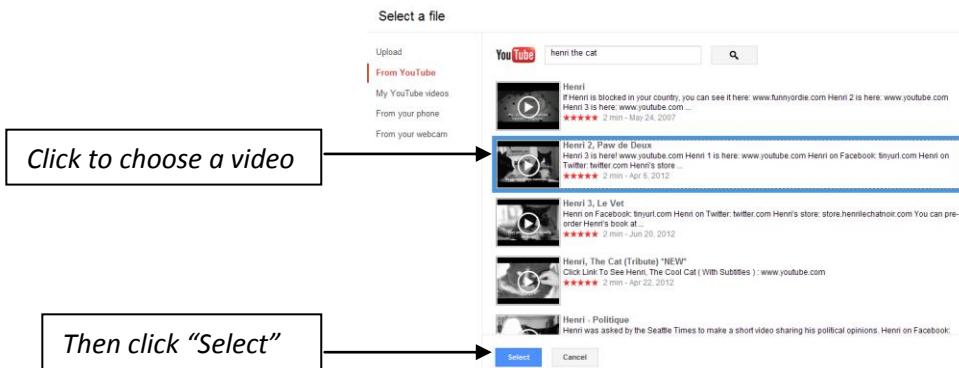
Select a file

Upload
From YouTube
My YouTube videos
From your phone
From your webcam

YouTube henri the cat

Henri
If Henri is blocked in your country, you can see it here: www.funnyordie.com Henri 2 is here: www.youtube.com Henri 3 is here: www.youtube.com ...
★★★★★ 2 min - May 24, 2007

Henri 2, Paw de Deux
Henri 3 is here! www.youtube.com Henri 1 is here: www.youtube.com Henri on Facebook: tinyurl.com Henri on Twitter: twitter.com Henri's store ...
★★★★★ 2 min - Apr 6, 2012

Henri 3, Le Vet
Henri on Facebook: tinyurl.com Henri on Twitter: twitter.com Henri's store: store.henrilechatnoir.com You can pre-order Henri's book at ...
★★★★★ 2 min - Jun 20, 2012

Henri, The Cat (Tribute) *NEW*
Click Link To See Henri, The Cool Cat ( With Subtitles ) : www.youtube.com
★★★★★ 2 min - Apr 22, 2012

Henri - Politique
Henri was asked by the Seattle Times to make a short video sharing his political opinions. Henri on Facebook:

Select Cancel

Click to choose a video

Then click "Select"